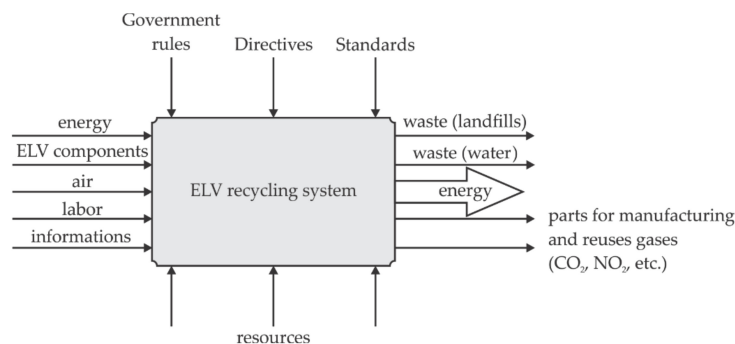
Government rules

Directives

Standards

energy

ELV components

air

labor

informations

ELV recycling system

waste (landfills)

waste (water)

energy

parts for manufacturing and reuses gases ($CO_2$, $NO_2$, etc.)

resources